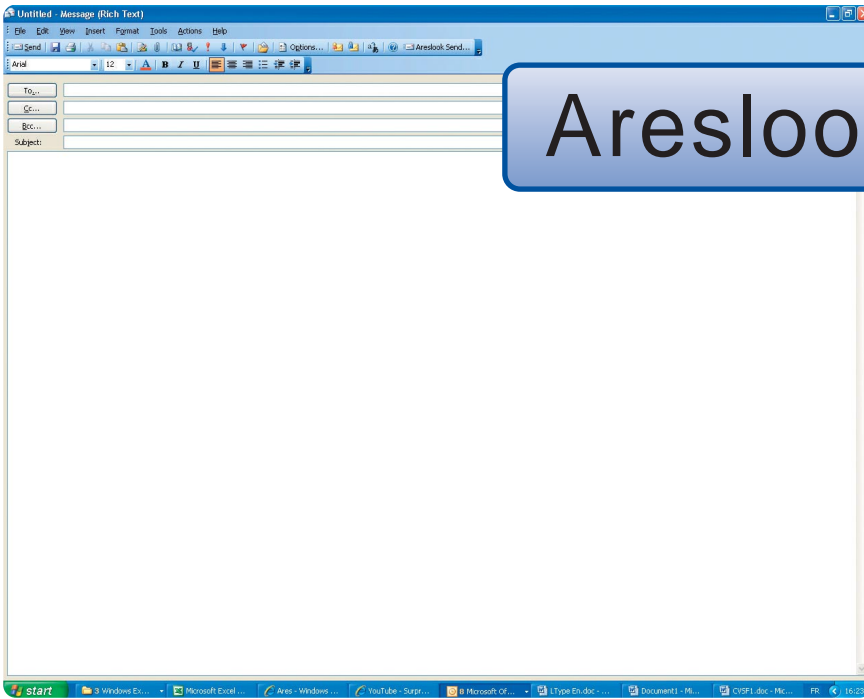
Untitled - Message (Rich Text)

File Edit View Insert Format Tools Actions Help

Send | Options... | Areslook Send...

Arial 12 A B I U

To...

Cc...

Bcc...

Subject:

Aresloo

start | 3 Windows Ex... | Microsoft Excel ... | Ares - Windows ... | YouTube - Surpr... | 8 Microsoft Of... | LType En.doc - ... | Document1 - Mi... | CVSF1.doc - Mic... | FR | 16:2